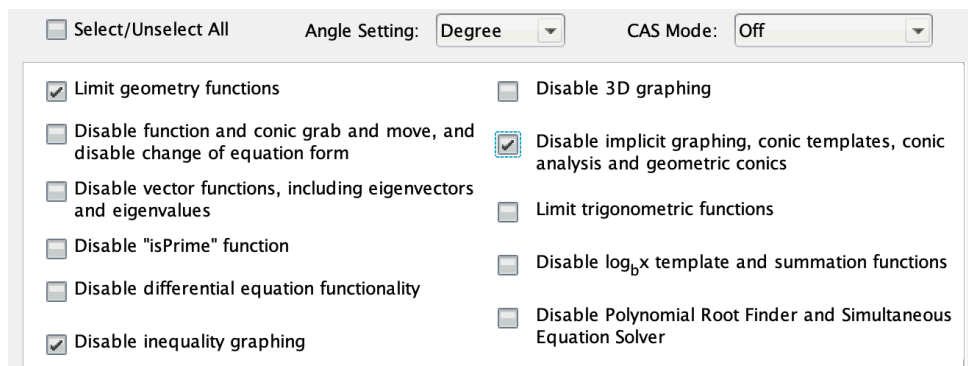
Select/Unselect All

Angle Setting: Degree

CAS Mode: Off

Limit geometry functions

Disable function and conic grab and move, and disable change of equation form

Disable vector functions, including eigenvectors and eigenvalues

Disable "isPrime" function

Disable differential equation functionality

Disable inequality graphing

Disable 3D graphing

Disable implicit graphing, conic templates, conic analysis and geometric conics

Limit trigonometric functions

Disable $\log_b x$ template and summation functions

Disable Polynomial Root Finder and Simultaneous Equation Solver